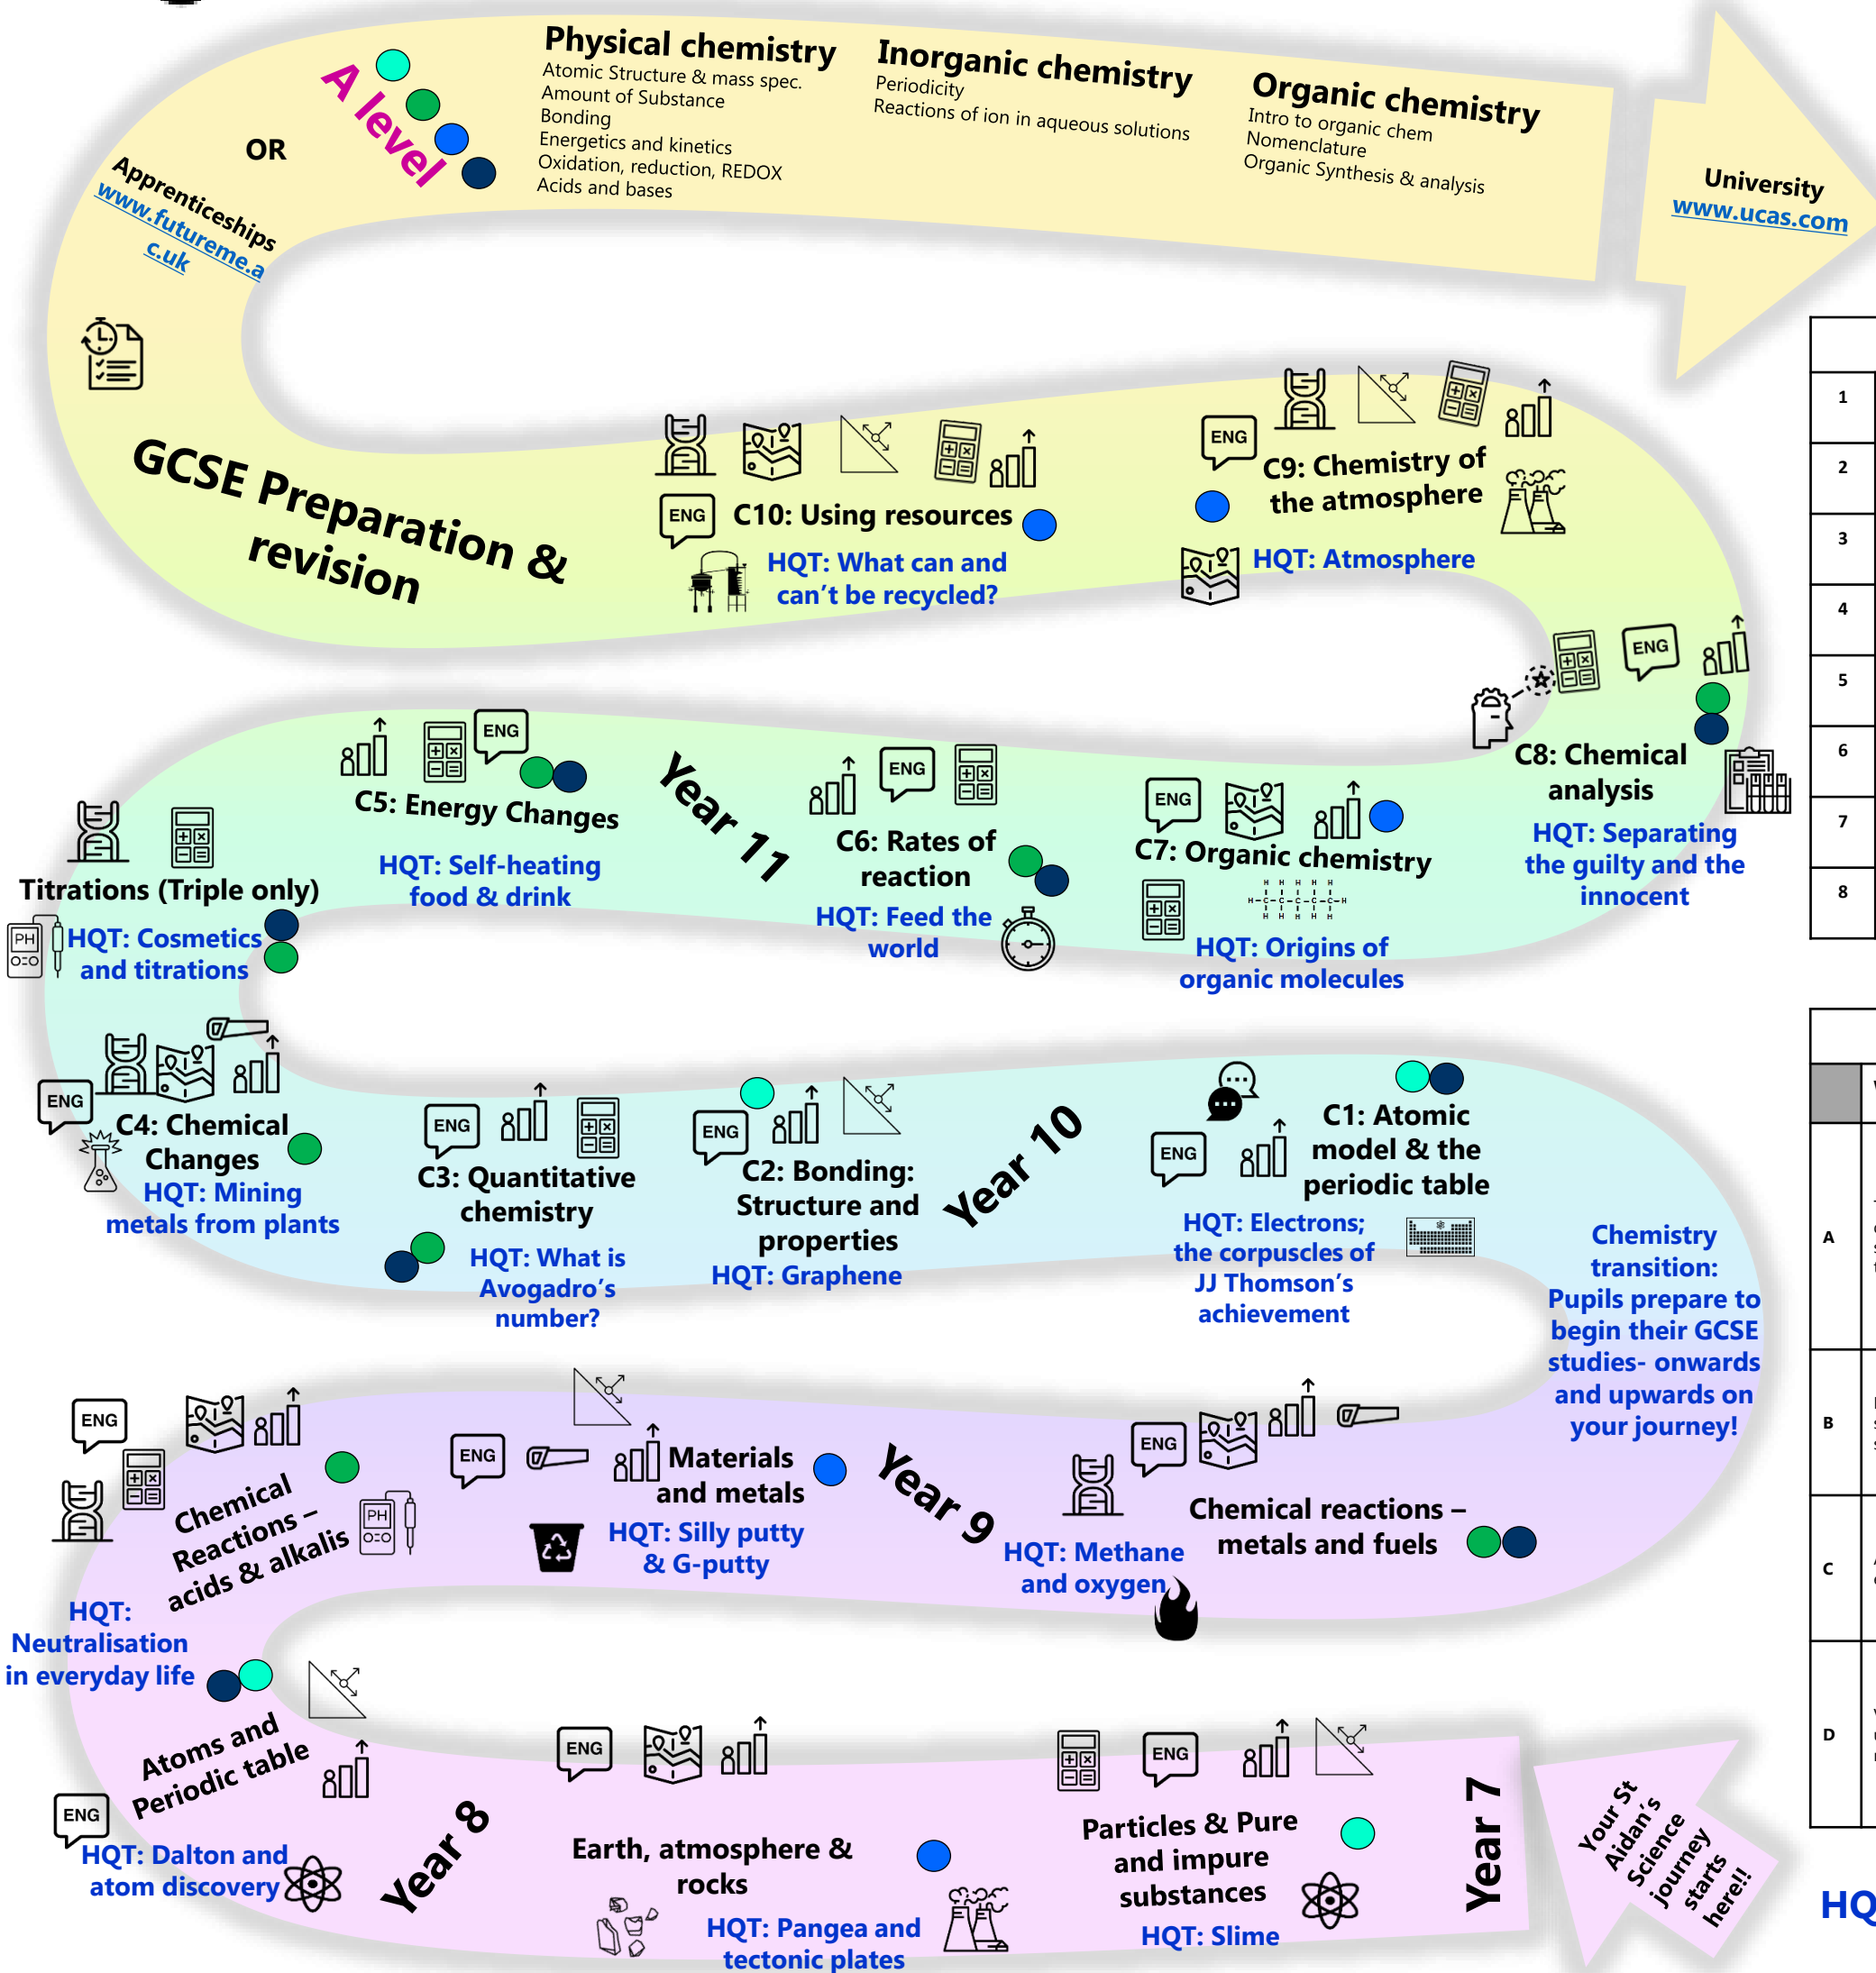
A level

OR

Apprenticeships
www.futureme.ac.uk

Physical chemistry
Atomic Structure & mass spec.
Amount of Substance
Bonding
Energetics and kinetics
Oxidation, reduction, REDOX
Acids and bases

Inorganic chemistry
Periodicity
Reactions of ion in aqueous solutions

Organic chemistry
Intro to organic chem
Nomenclature
Organic Synthesis & analysis

University
www.ucas.com

GCSE Preparation & revision

ENG
C10: Using resources
HQT: What can and can't be recycled?

ENG
C9: Chemistry of the atmosphere
HQT: Atmosphere

ENG
C8: Chemical analysis
HQT: Separating the guilty and the innocent

ENG
C7: Organic chemistry
HQT: Origins of organic molecules

ENG
C6: Rates of reaction
HQT: Feed the world

Year 11

ENG
C5: Energy Changes
HQT: Self-heating food & drink

Titrations (Triple only)
PH
HQT: Cosmetics and titrations

ENG
C4: Chemical Changes
HQT: Mining metals from plants

ENG
C3: Quantitative chemistry
HQT: What is Avogadro's number?

ENG
C2: Bonding: Structure and properties
HQT: Graphene

Year 10

ENG
C1: Atomic model & the periodic table
HQT: Electrons; the corpuscles of JJ Thomson's achievement

Chemistry transition: Pupils prepare to begin their GCSE studies- onwards and upwards on your journey!

ENG
Chemical Reactions – acids & alkalis
PH
HQT: Neutralisation in everyday life

ENG
Materials and metals
HQT: Silly putty & G-putty

Year 9

ENG
HQT: Methane and oxygen
Chemical reactions – metals and fuels

ENG
Atoms and Periodic table
HQT: Dalton and atom discovery

Year 8

ENG
Earth, atmosphere & rocks
HQT: Pangea and tectonic plates

ENG
Particles & Pure and impure substances
HQT: Slime

Year 7

Your St Aidan's Science journey starts here!!

1
2
3
4
5
6
7
8

A
B
C
D

HQ